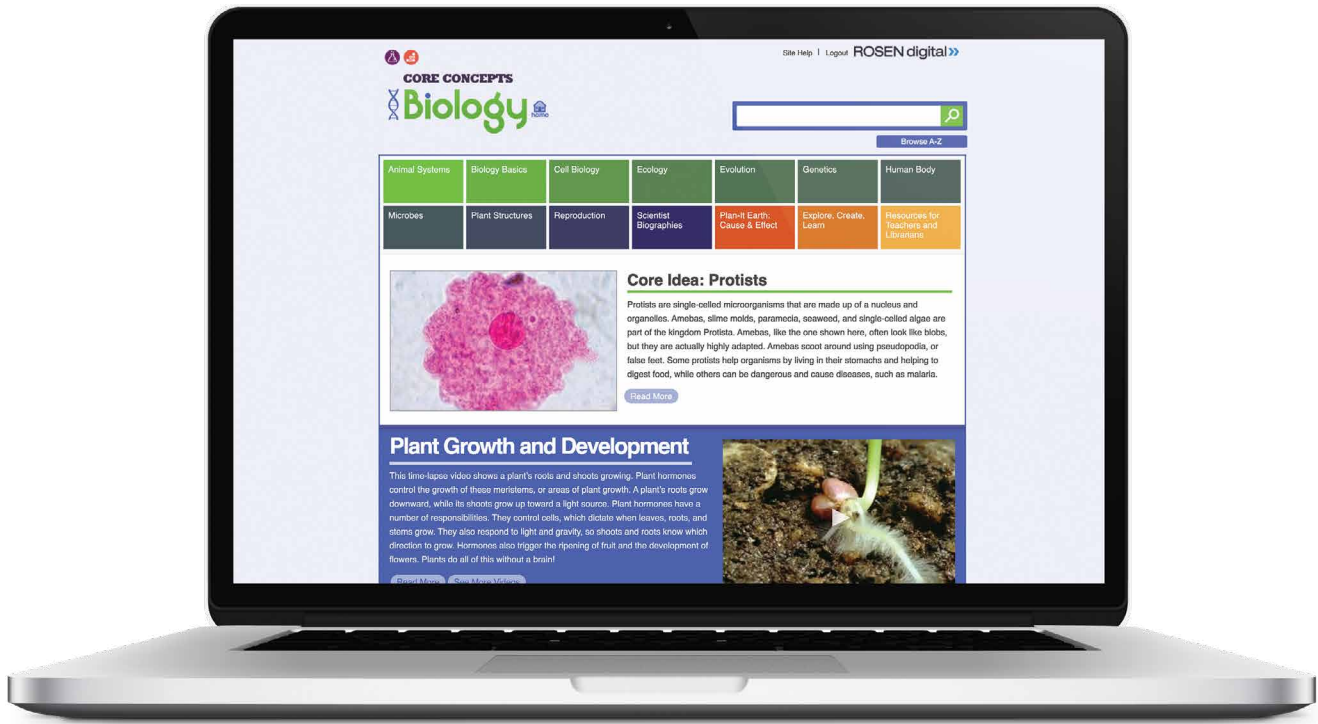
Site Help | Logout ROSEN digital

CORE CONCEPTS
Biology
home

Browse A-Z

| Animal Systems | Biology Basics | Cell Biology | Ecology | Evolution | Genetics | Human Body |
|---|---|---|---|---|---|---|
| Microbes | Plant Structures | Reproduction | Scientist Biographies | Plan-It Earth: Cause & Effect | Explore, Create, Learn | Resources for Teachers and Librarians |

Core Idea: Protists

Protists are single-celled microorganisms that are made up of a nucleus and organelles. Amebas, slime molds, paramecia, seaweed, and single-celled algae are part of the kingdom Protista. Amebas, like the one shown here, often look like blobs, but they are actually highly adapted. Amebas scoot around using pseudopodia, or false feet. Some protists help organisms by living in their stomachs and helping to digest food, while others can be dangerous and cause diseases, such as malaria.

Read More

Plant Growth and Development

This time-lapse video shows a plant's roots and shoots growing. Plant hormones control the growth of these meristems, or areas of plant growth. A plant's roots grow downward, while its shoots grow up toward a light source. Plant hormones have a number of responsibilities. They control cells, which dictate when leaves, roots, and stems grow. They also respond to light and gravity, so shoots and roots know which direction to grow. Hormones also trigger the ripening of fruit and the development of flowers. Plants do all of this without a brain!

Read More See More Videos